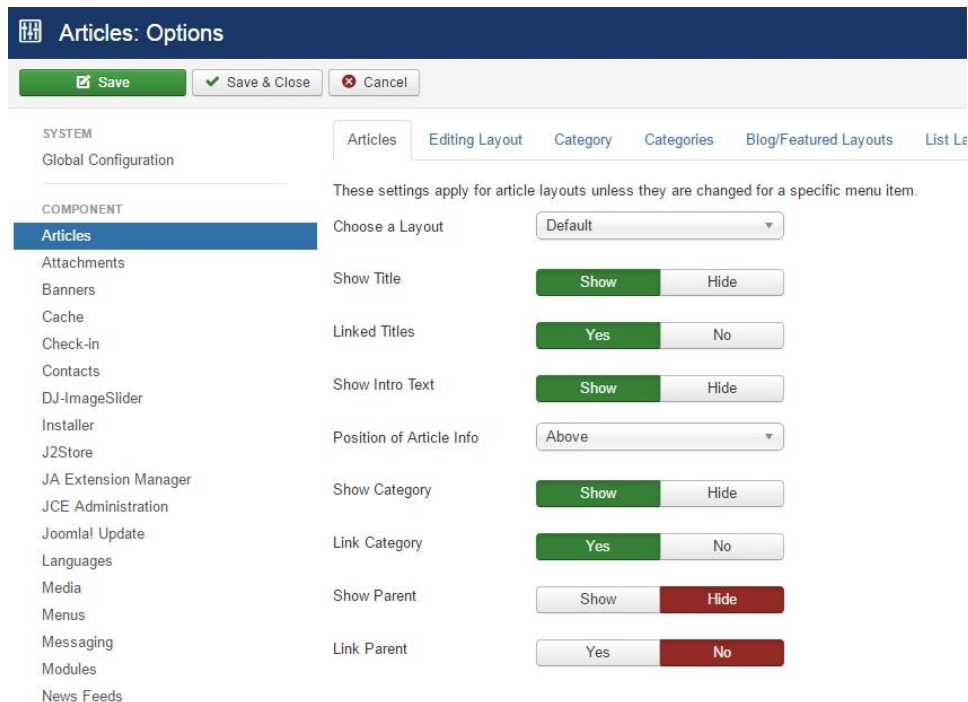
Articles: Options

Save
Save & Close
Cancel

SYSTEM
Global Configuration

COMPONENT
Articles
Attachments
Banners
Cache
Check-in
Contacts
DJ-ImageSlider
Installer
J2Store
JA Extension Manager
JCE Administration
Joomla! Update
Languages
Media
Menus
Messaging
Modules
News Feeds

Articles | Editing Layout | Category | Categories | Blog/Featured Layouts | List La

These settings apply for article layouts unless they are changed for a specific menu item.

Choose a Layout | Default
Show Title | Show | Hide
Linked Titles | Yes | No
Show Intro Text | Show | Hide
Position of Article Info | Above
Show Category | Show | Hide
Link Category | Yes | No
Show Parent | Show | Hide
Link Parent | Yes | No